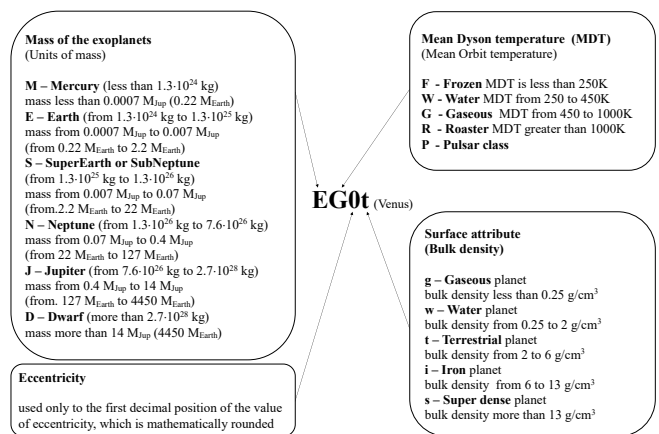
Mass of the exoplanets
(Units of mass)

M – Mercury (less than $1.3\cdot10^{24}$ kg)
mass less than 0.0007 $M_{Jup}$ (0.22 $M_{Earth}$)
E – Earth (from $1.3\cdot10^{24}$ kg to $1.3\cdot10^{25}$ kg)
mass from 0.0007 $M_{Jup}$ to 0.007 $M_{Jup}$
(from 0.22 $M_{Earth}$ to 2.2 $M_{Earth}$)
S – SuperEarth or SubNeptune
(from $1.3\cdot10^{25}$ kg to $1.3\cdot10^{26}$ kg)
mass from 0.007 $M_{Jup}$ to 0.07 $M_{Jup}$
(from.2.2 $M_{Earth}$ to 22 $M_{Earth}$)
N – Neptune (from $1.3\cdot10^{26}$ kg to $7.6\cdot10^{26}$ kg)
mass from 0.07 $M_{Jup}$ to 0.4 $M_{Jup}$
(from 22 $M_{Earth}$ to 127 $M_{Earth}$)
J – Jupiter (from $7.6\cdot10^{26}$ kg to $2.7\cdot10^{28}$ kg)
mass from 0.4 $M_{Jup}$ to 14 $M_{Jup}$
(from. 127 $M_{Earth}$ to 4450 $M_{Earth}$)
D – Dwarf (more than $2.7\cdot10^{28}$ kg)
mass more than 14 $M_{Jup}$ (4450 $M_{Earth}$)

Mean Dyson temperature (MDT)
(Mean Orbit temperature)

F - Frozen MDT is less than 250K
W - Water MDT from 250 to 450K
G - Gaseous MDT from 450 to 1000K
R - Roaster MDT greater than 1000K
P - Pulsar class

EG0t (Venus)

Surface attribute
(Bulk density)

g – Gaseous planet
bulk density less than 0.25 g/cm$^3$
w – Water planet
bulk density from 0.25 to 2 g/cm$^3$
t – Terrestrial planet
bulk density from 2 to 6 g/cm$^3$
i – Iron planet
bulk density from 6 to 13 g/cm$^3$
s – Super dense planet
bulk density more than 13 g/cm$^3$

Eccentricity

used only to the first decimal position of the value of eccentricity, which is mathematically rounded